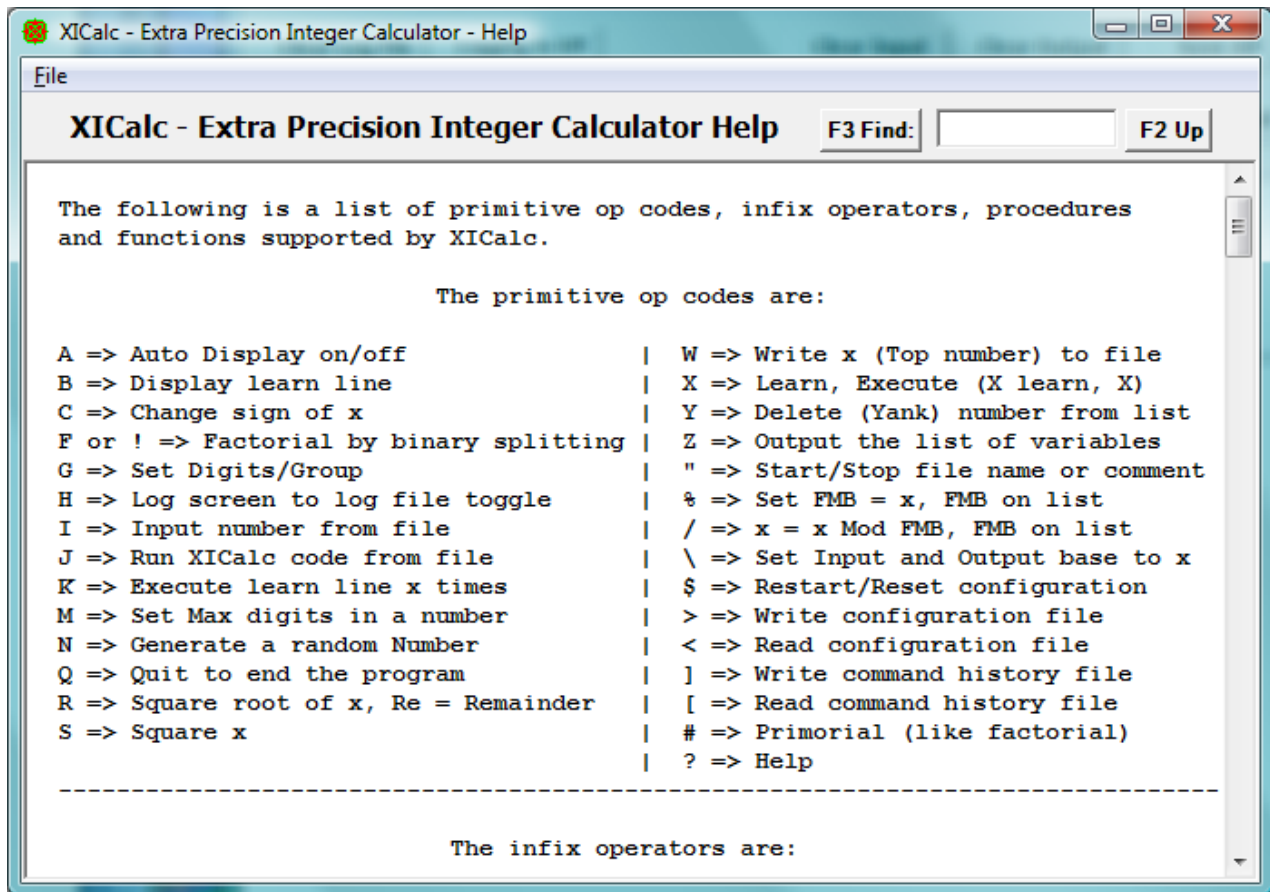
XICalc - Extra Precision Integer Calculator - Help

File

XICalc - Extra Precision Integer Calculator Help

F3 Find:

F2 Up

The following is a list of primitive op codes, infix operators, procedures and functions supported by XICalc.

The primitive op codes are:

A => Auto Display on/off | W => Write x (Top number) to file
B => Display learn line | X => Learn, Execute (X learn, X)
C => Change sign of x | Y => Delete (Yank) number from list
F or ! => Factorial by binary splitting | Z => Output the list of variables
G => Set Digits/Group | " => Start/Stop file name or comment
H => Log screen to log file toggle | % => Set FMB = x, FMB on list
I => Input number from file | / => x = x Mod FMB, FMB on list
J => Run XICalc code from file | \ => Set Input and Output base to x
K => Execute learn line x times | $ => Restart/Reset configuration
M => Set Max digits in a number | > => Write configuration file
N => Generate a random Number | < => Read configuration file
Q => Quit to end the program | ] => Write command history file
R => Square root of x, Re = Remainder | [ => Read command history file
S => Square x | # => Primorial (like factorial)
| ? => Help
------------------------------------------------------------------------

The infix operators are: